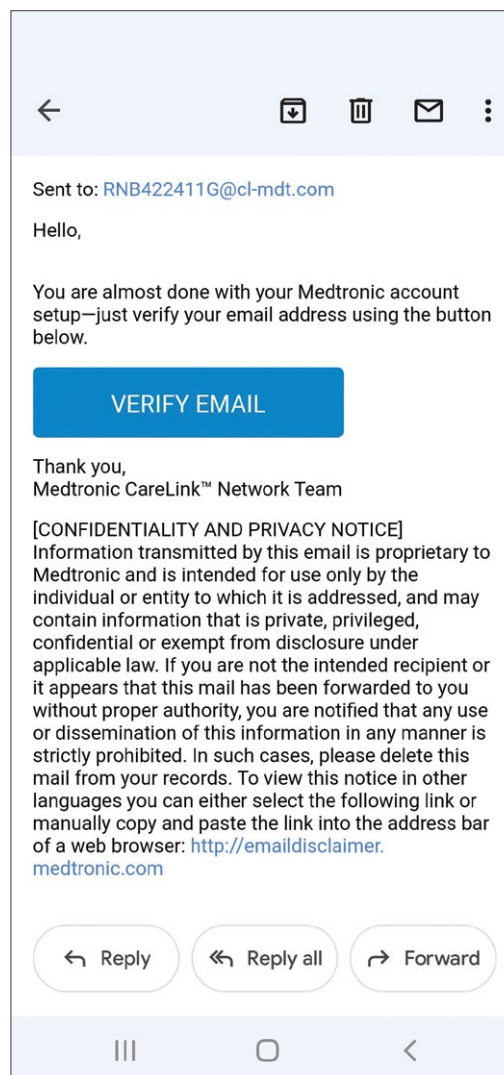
Sent to: RNB422411G@cl-mdt.com

Hello,

You are almost done with your Medtronic account setup—just verify your email address using the button below.

VERIFY EMAIL

Thank you,
Medtronic CareLink™ Network Team

[CONFIDENTIALITY AND PRIVACY NOTICE] Information transmitted by this email is proprietary to Medtronic and is intended for use only by the individual or entity to which it is addressed, and may contain information that is private, privileged, confidential or exempt from disclosure under applicable law. If you are not the intended recipient or it appears that this mail has been forwarded to you without proper authority, you are notified that any use or dissemination of this information in any manner is strictly prohibited. In such cases, please delete this mail from your records. To view this notice in other languages you can either select the following link or manually copy and paste the link into the address bar of a web browser: http://emaildisclaimer.medtronic.com

Reply

Reply all

Forward